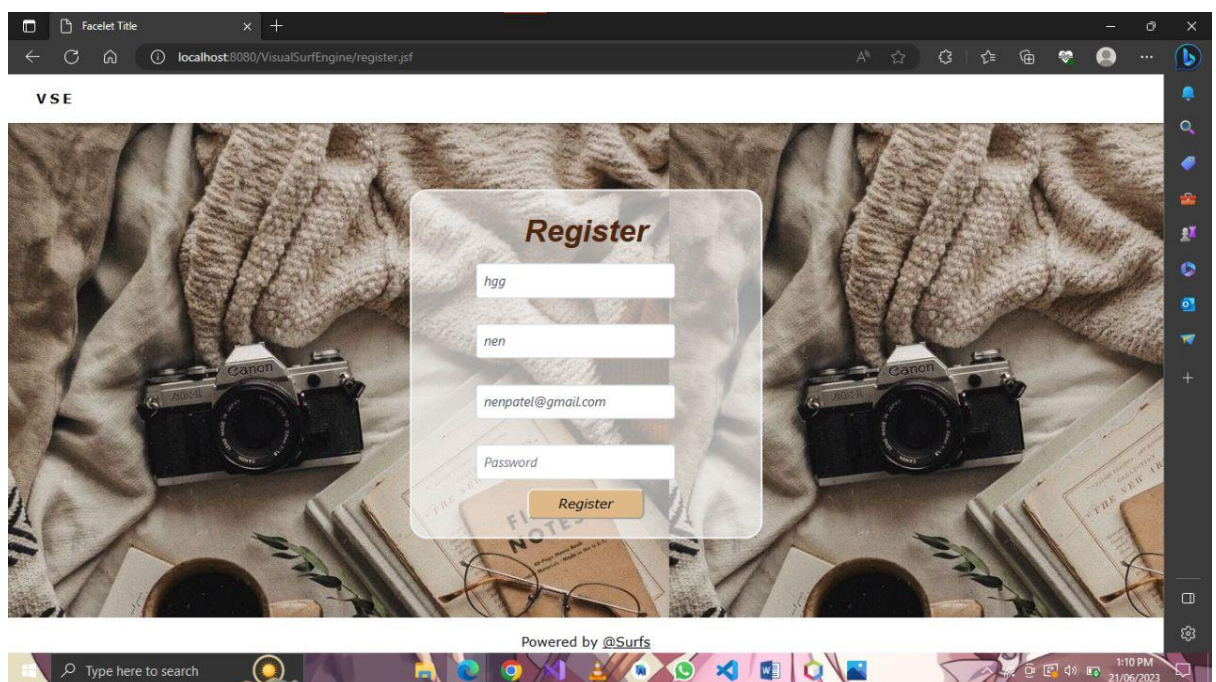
Facelet Title

localhost:8080/VisualSurfEngine/register.jsf

VSE

Register

hgg

nen

nenpatel@gmail.com

Password

Register

Canon

Canon

FIELD NOTES

Powered by @Surfs

Type here to search

1:10 PM
21/06/2023